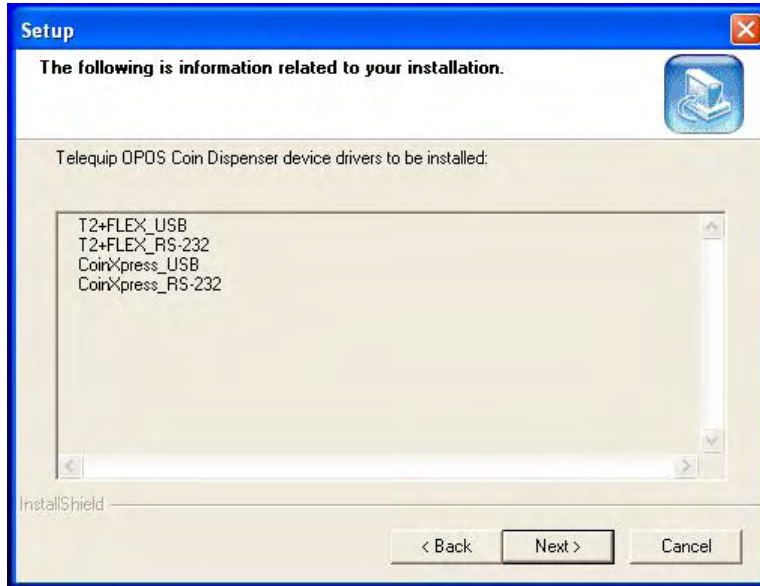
Setup

The following is information related to your installation.

Telequip OPOS Coin Dispenser device drivers to be installed:

T2+FLEX_USB
T2+FLEX_RS-232
CoinXpress_USB
CoinXpress_RS-232

InstallShield

< Back
Next >
Cancel